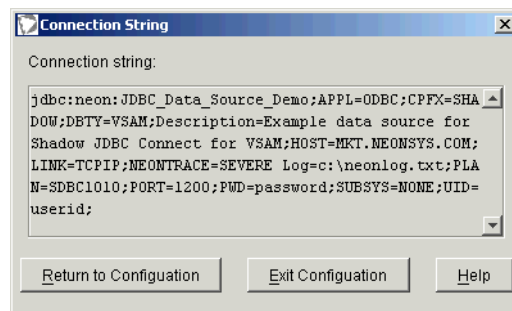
Connection String

Connection string:

jdbc:neon:JDBC_Data_Source_Demo;APPL=ODBC;CPFX=SHADOW;DBTY=VSAM;Description=Example data source for Shadow JDBC Connect for VSAM;HOST=MKT.NEONSYS.COM;LINK=TCPIP;NEONTRACE=SEVERE Log=c:\neonlog.txt;PLAN=SDBC1010;PORT=1200;PWD=password;SUBSYS=NONE;UID=userid;

Return to Configuation

Exit Configuation

Help